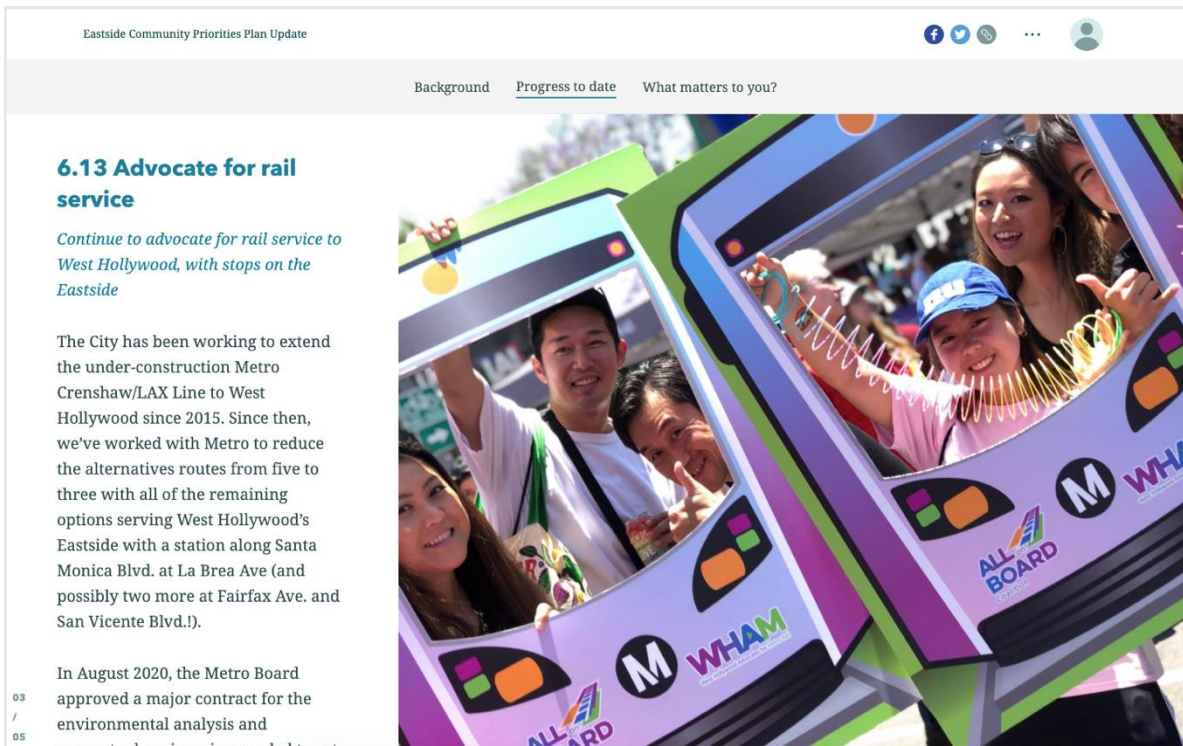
Eastside Community Priorities Plan Update

...

Background Progress to date What matters to you?

6.13 Advocate for rail service

Continue to advocate for rail service to West Hollywood, with stops on the Eastside

The City has been working to extend the under-construction Metro Crenshaw/LAX Line to West Hollywood since 2015. Since then, we've worked with Metro to reduce the alternatives routes from five to three with all of the remaining options serving West Hollywood's Eastside with a station along Santa Monica Blvd. at La Brea Ave (and possibly two more at Fairfax Ave. and San Vicente Blvd.!).

In August 2020, the Metro Board approved a major contract for the environmental analysis and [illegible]

03
/
05

M
WHAM
ALL ON BOARD
M
WHAM
ALL ON BOARD